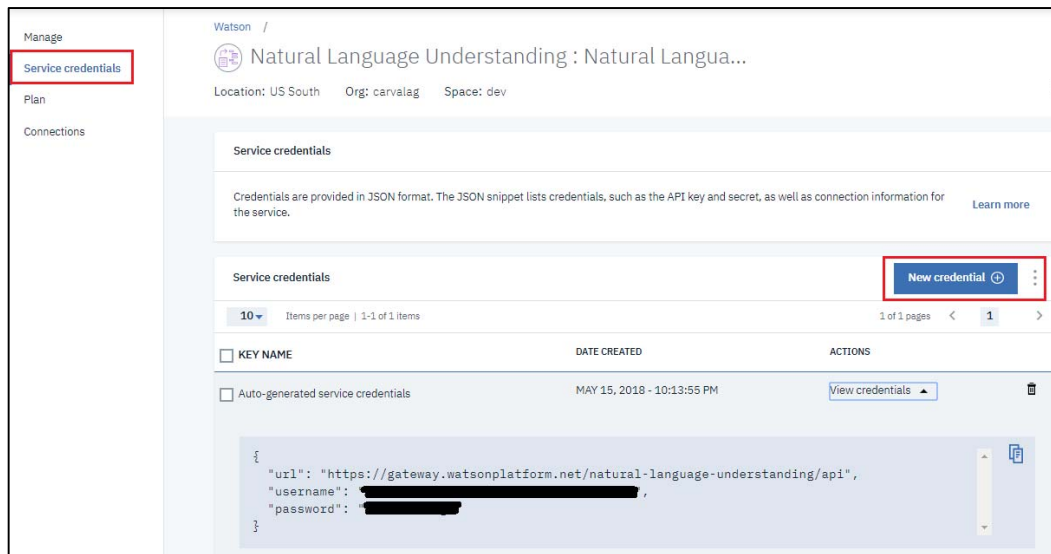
Manage

Service credentials

Plan

Connections

Watson /

Natural Language Understanding : Natural Langua...

Location: US South Org: carvalag Space: dev

Service credentials

Credentials are provided in JSON format. The JSON snippet lists credentials, such as the API key and secret, as well as connection information for the service.

Learn more

Service credentials

New credential ⊕

10 Items per page | 1-1 of 1 items

1 of 1 pages < 1 >

| KEY NAME | DATE CREATED | ACTIONS |
|---|---|---|
| Auto-generated service credentials | MAY 15, 2018 - 10:13:55 PM | View credentials ▲ |

{
"url": "https://gateway.watsonplatform.net/natural-language-understanding/api",
"username": "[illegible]",
"password": "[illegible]
}